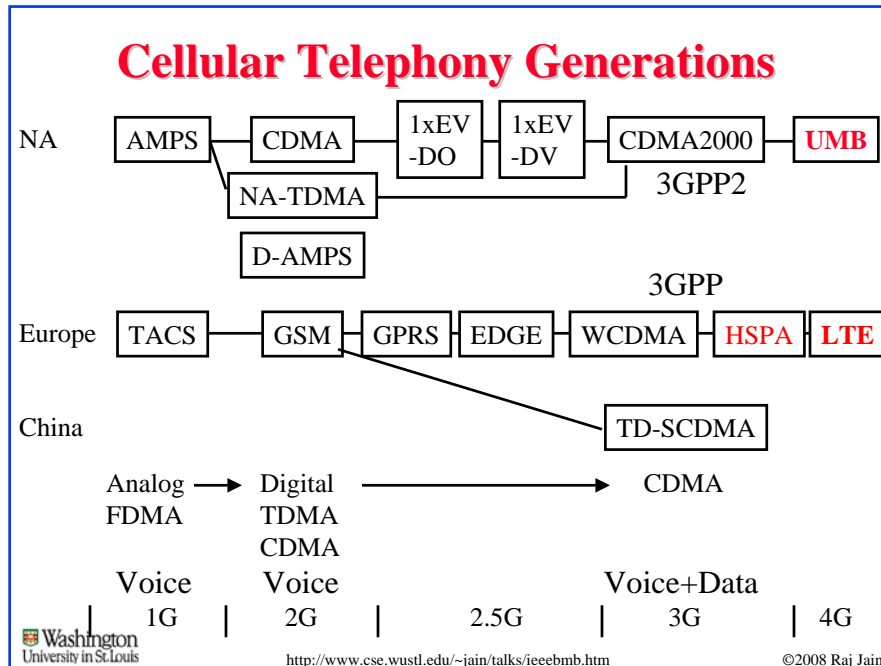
Cellular Telephony Generations

NA AMPS CDMA 1xEV -DO 1xEV -DV CDMA2000 UMB

NA-TDMA 3GPP2

D-AMPS

3GPP

Europe TACS GSM GPRS EDGE WCDMA HSPA LTE

China TD-SCDMA

Analog FDMA → Digital TDMA CDMA → CDMA

Voice Voice Voice+Data

1G 2G 2.5G 3G 4G

Washington University in St. Louis

http://www.cse.wustl.edu/~jain/talks/ieeebmb.htm

©2008 Raj Jain